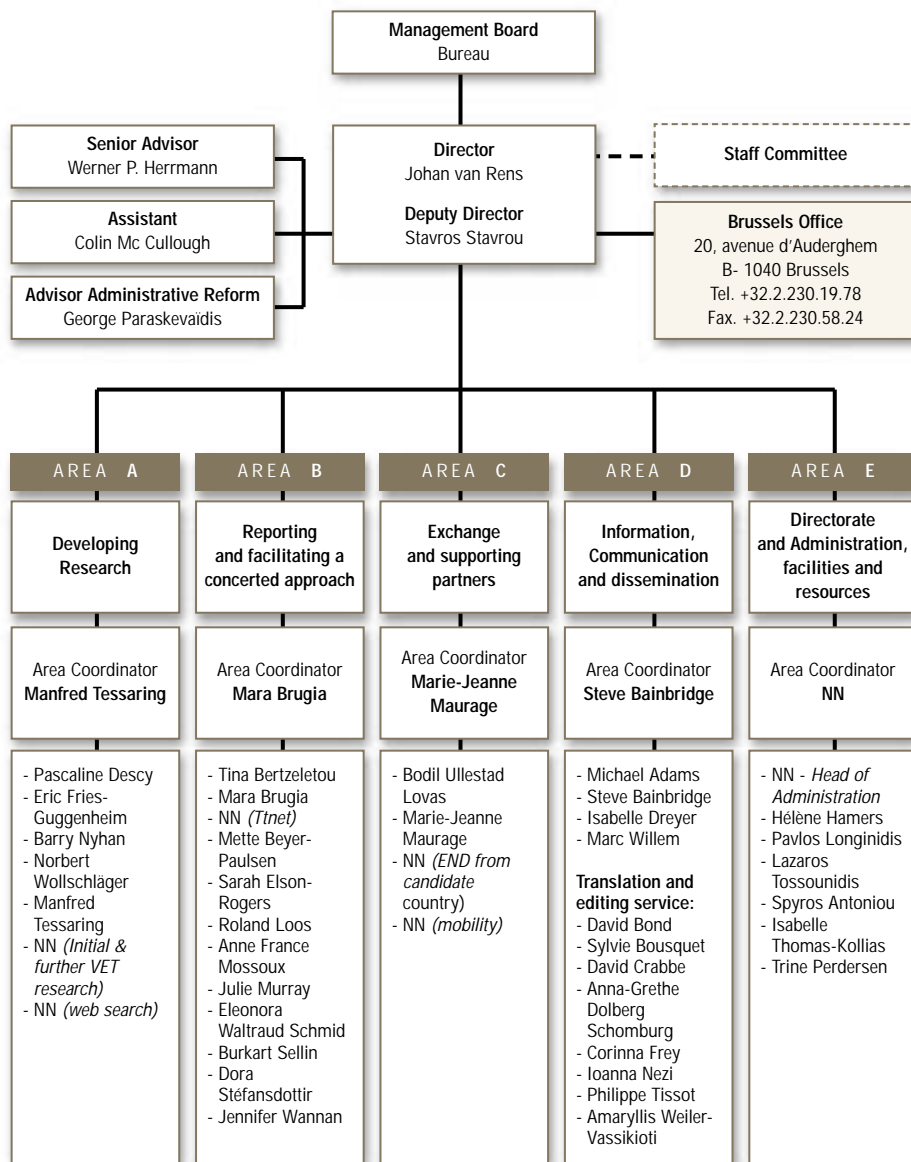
Management Board
Bureau

Senior Advisor
Werner P. Herrmann

Assistant
Colin Mc Cullough

Advisor Administrative Reform
George Paraskevaïdis

Director
Johan van Rens

Deputy Director
Stavros Stavrou

Staff Committee

Brussels Office
20, avenue d'Auderghem
B- 1040 Brussels
Tel. +32.2.230.19.78
Fax. +32.2.230.58.24

AREA A

Developing Research

Area Coordinator
Manfred Tessaring

- Pascaline Descy
- Eric Fries-Guggenheim
- Barry Nyhan
- Norbert Wollschläger
- Manfred Tessaring
- NN (Initial & further VET research)
- NN (web search)

AREA B

Reporting and facilitating a concerted approach

Area Coordinator
Mara Brugia

- Tina Bertzeletou
- Mara Brugia
- NN (Ttnet)
- Mette Beyer-Paulsen
- Sarah Elson-Rogers
- Roland Loos
- Anne France Mossoux
- Julie Murray
- Eleonora Waltraud Schmid
- Burkart Sellin
- Dora Stéfansdottir
- Jennifer Wannan

AREA C

Exchange and supporting partners

Area Coordinator
Marie-Jeanne Maurage

- Bodil Ullestad Lovas
- Marie-Jeanne Maurage
- NN (END from candidate country)
- NN (mobility)

AREA D

Information, Communication and dissemination

Area Coordinator
Steve Bainbridge

- Michael Adams
- Steve Bainbridge
- Isabelle Dreyer
- Marc Willem

Translation and editing service:
- David Bond
- Sylvie Bousquet
- David Crabbe
- Anna-Grethe Dolberg Schomburg
- Corinna Frey
- Ioanna Nezi
- Philippe Tissot
- Amaryllis Weiler-Vassikioti

AREA E

Directorate and Administration, facilities and resources

Area Coordinator
NN

- NN - Head of Administration
- Hélène Hamers
- Pavlos Longinidis
- Lazaros Tossounidis
- Spyros Antoniou
- Isabelle Thomas-Kollias
- Trine Perdersen